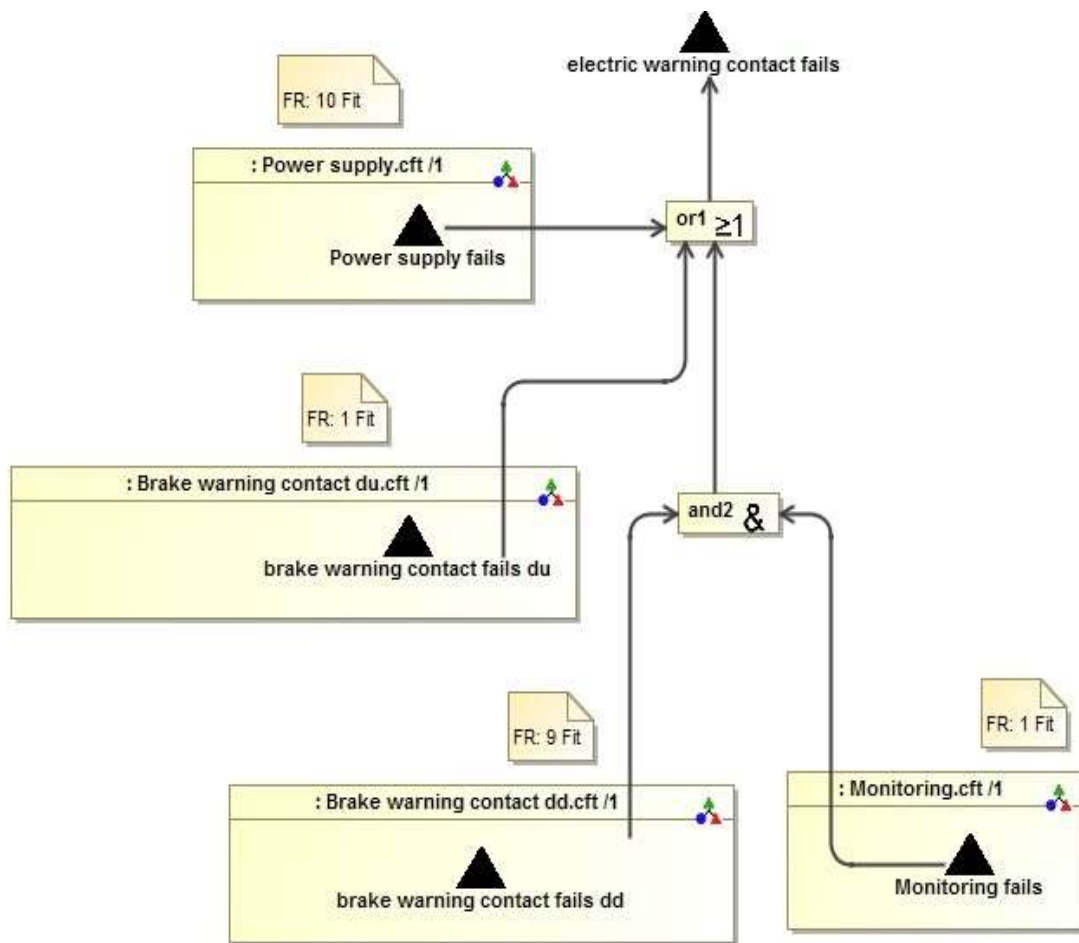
electric warning contact fails

FR: 10 Fit

: Power supply.cft /1

Power supply fails

or1 $\geq 1$

FR: 1 Fit

: Brake warning contact du.cft /1

brake warning contact fails du

and2 &

FR: 9 Fit

: Brake warning contact dd.cft /1

brake warning contact fails dd

FR: 1 Fit

: Monitoring.cft /1

Monitoring fails